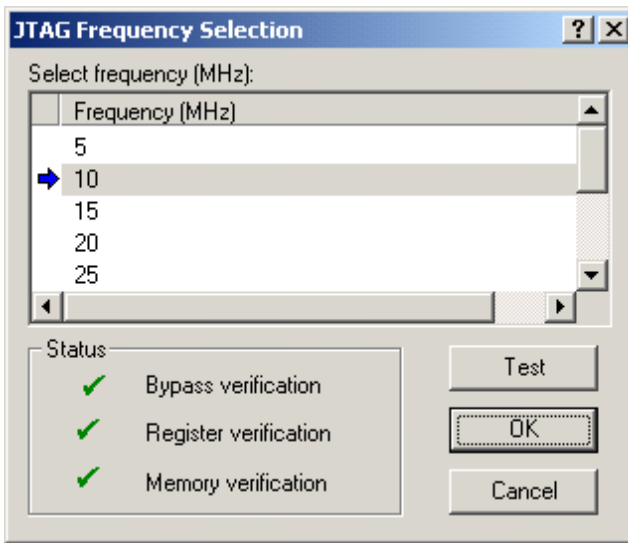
JTAG Frequency Selection

?

Select frequency (MHz):

| Frequency (MHz) |
|---|
| 5 |
| 10 |
| 15 |
| 20 |
| 25 |

Status

✔ Bypass verification

✔ Register verification

✔ Memory verification

Test

OK

Cancel